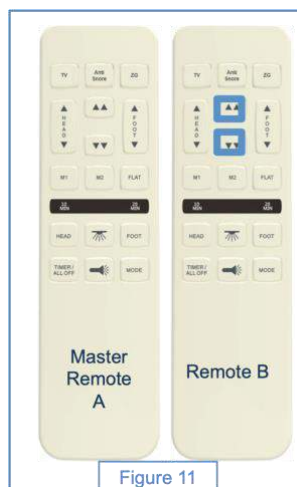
TV
Anti Snore
ZG
HEAD
FOOT
M1
M2
FLAT
10 MIN
20 MIN
HEAD
FOOT
TIMER / ALL OFF
MODE
Master Remote A

TV
Anti Snore
ZG
HEAD
FOOT
M1
M2
FLAT
10 MIN
20 MIN
HEAD
FOOT
TIMER / ALL OFF
MODE
Remote B

Figure 11